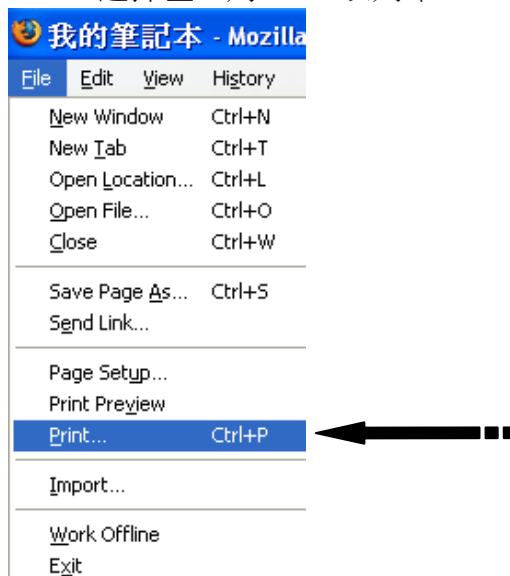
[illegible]

我的筆記本 - Mozilla

File Edit View History

New Window Ctrl+N
New Tab Ctrl+T
Open Location... Ctrl+L
Open File... Ctrl+O
Close Ctrl+W

Save Page As... Ctrl+S
Send Link...

Page Setup...
Print Preview
Print... Ctrl+P

Import...

Work Offline
Exit